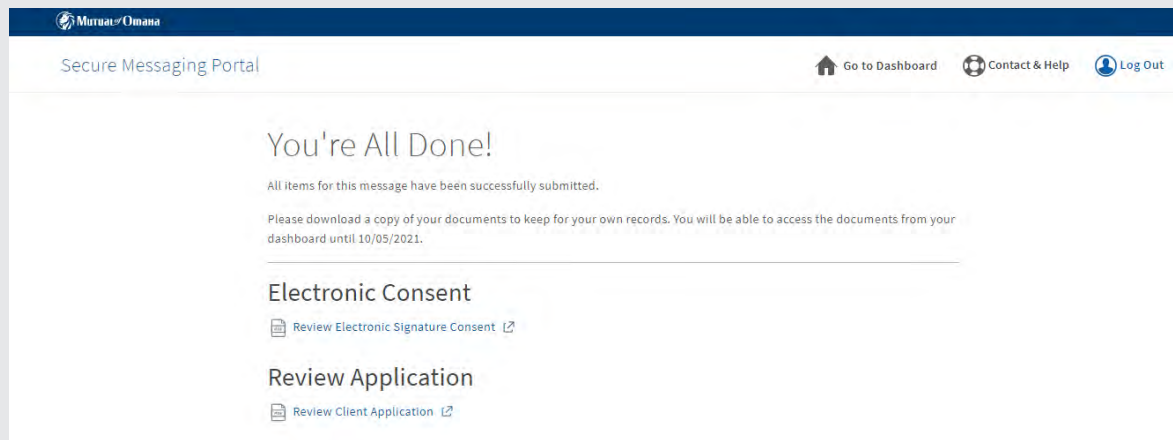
Mutual of Omaha

Secure Messaging Portal

Go to Dashboard

Contact & Help

Log Out

You're All Done!

All items for this message have been successfully submitted.

Please download a copy of your documents to keep for your own records. You will be able to access the documents from your dashboard until 10/05/2021.

Electronic Consent

Review Electronic Signature Consent

Review Application

Review Client Application